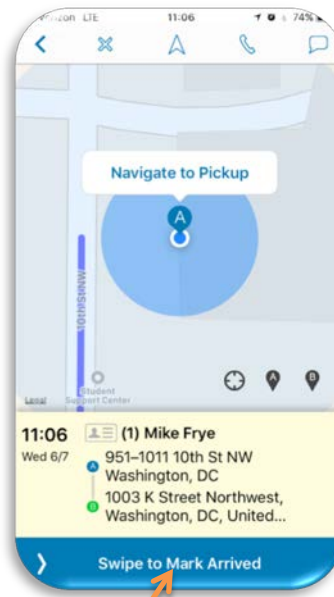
Verizon LTE 11:06 74%

Navigate to Pickup

A

10th St NW

Student Support Center

Legal

A B

11:06
Wed 6/7

(1) Mike Frye

A 951–1011 10th St NW Washington, DC

B 1003 K Street Northwest, Washington, DC, United...

Swipe to Mark Arrived